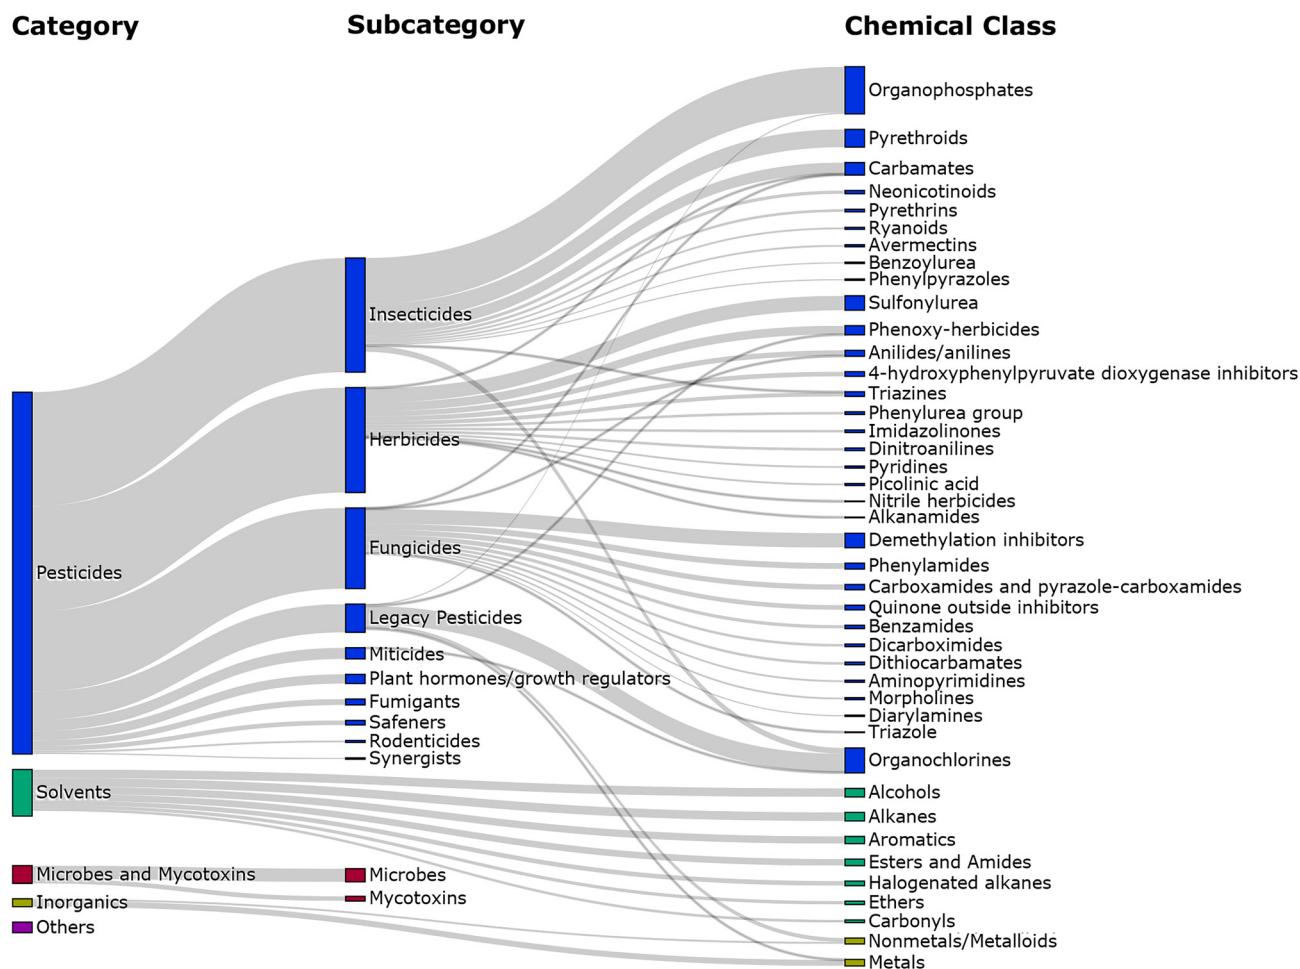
Category

Subcategory

Chemical Class

Pesticides
Solvents
Microbes and Mycotoxins
Inorganics
Others

Insecticides
Herbicides
Fungicides
Legacy Pesticides
Miticides
Plant hormones/growth regulators
Fumigants
Safeners
Rodenticides
Synergists
Microbes
Mycotoxins

Organophosphates
Pyrethroids
Carbamates
Neonicotinoids
Pyrethrins
Ryanoids
Avermectins
Benzoylurea
Phenylpyrazoles
Sulfonylurea
Phenoxy-herbicides
Anilides/anilines
4-hydroxyphenylpyruvate dioxygenase inhibitors
Triazines
Phenylurea group
Imidazolinones
Dinitroanilines
Pyridines
Picolinic acid
Nitrile herbicides
Alkanamides
Demethylation inhibitors
Phenylamides
Carboxamides and pyrazole-carboxamides
Quinone outside inhibitors
Benzamides
Dicarboximides
Dithiocarbamates
Aminopyrimidines
Morpholines
Diarylamines
Triazole
Organochlorines
Alcohols
Alkanes
Aromatics
Esters and Amides
Halogenated alkanes
Ethers
Carbonyls
Nonmetals/Metalloids
Metals